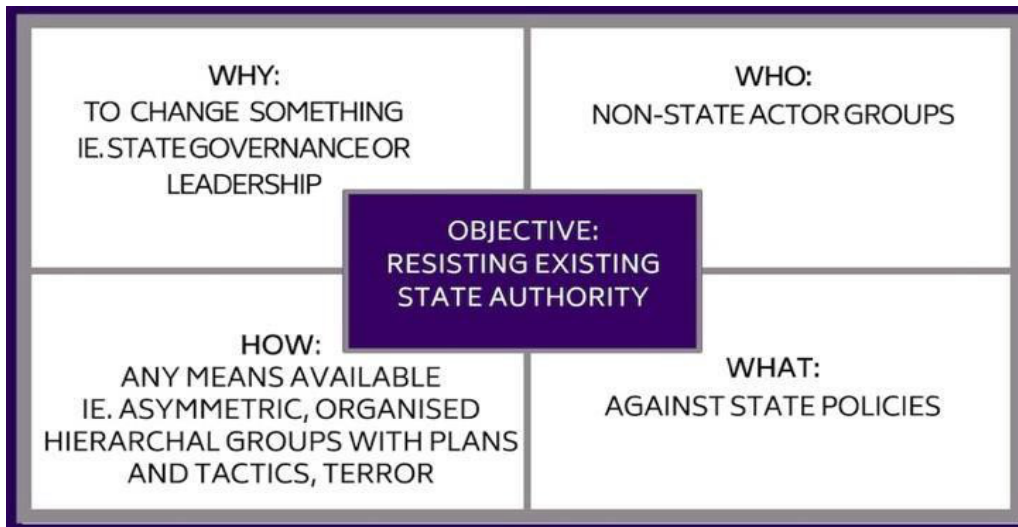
WHY:
TO CHANGE SOMETHING
IE. STATE GOVERNANCE OR
LEADERSHIP

WHO:
NON-STATE ACTOR GROUPS

OBJECTIVE:
RESISTING EXISTING
STATE AUTHORITY

HOW:
ANY MEANS AVAILABLE
IE. ASYMMETRIC, ORGANISED
HIERARCHAL GROUPS WITH PLANS
AND TACTICS, TERROR

WHAT:
AGAINST STATE POLICIES